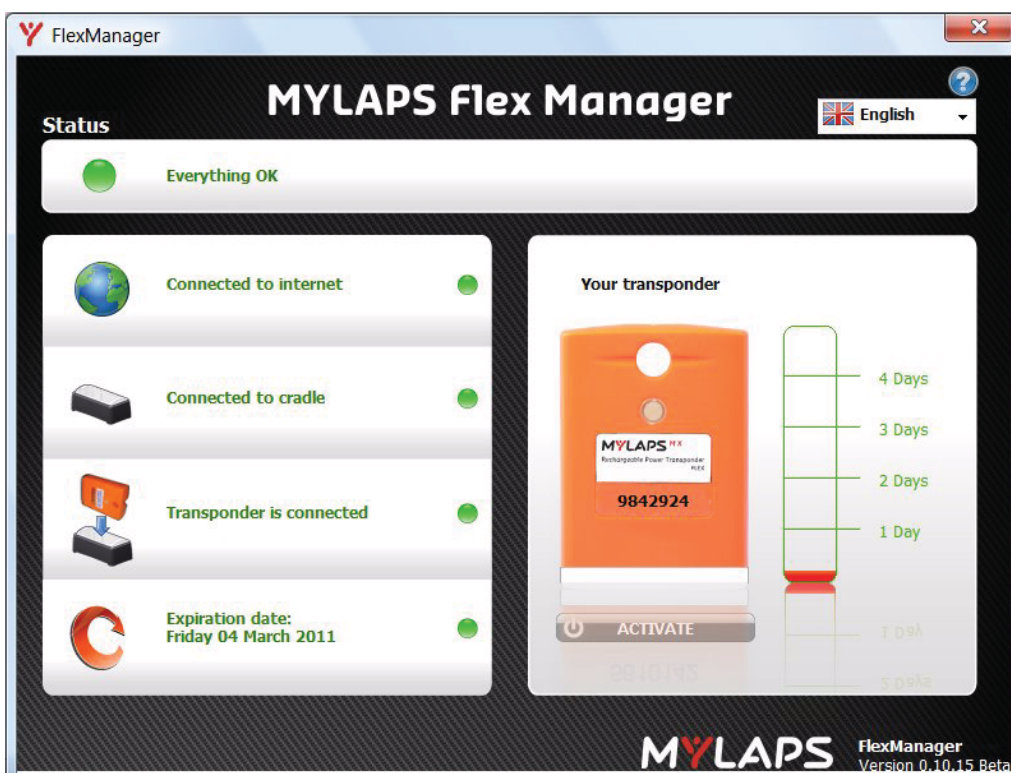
FlexManager

MYLAPS Flex Manager

English

Status

Everything OK

Connected to internet

Connected to cradle

Transponder is connected

Expiration date:
Friday 04 March 2011

Your transponder

MYLAPS MX
Rechargeable Power Transponder FLEX

9842924

4 Days

3 Days

2 Days

1 Day

ACTIVATE

MYLAPS

FlexManager
Version 0.10.15 Beta